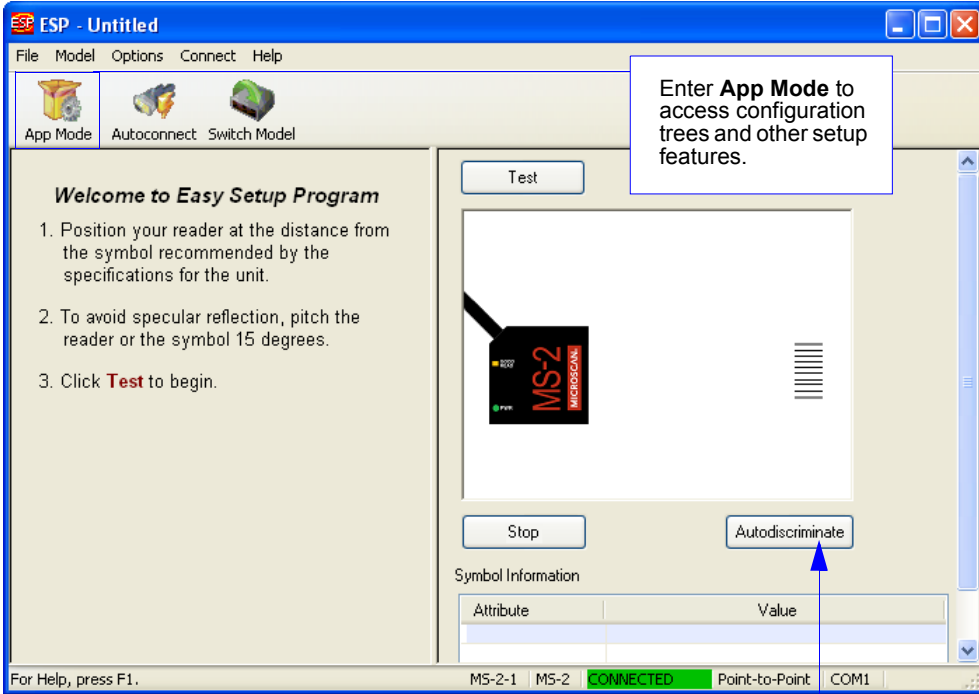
ESP - Untitled

File Model Options Connect Help

App Mode Autoconnect Switch Model

Enter **App Mode** to access configuration trees and other setup features.

Welcome to Easy Setup Program

1. Position your reader at the distance from the symbol recommended by the specifications for the unit.

2. To avoid specular reflection, pitch the reader or the symbol 15 degrees.

3. Click **Test** to begin.

Test

GOOD READ

PWR

MS-2

MICROSCAN

Stop

Autodiscriminate

Symbol Information

| Attribute | Value |
|---|---|
| | |
| | |

For Help, press F1. MS-2-1 MS-2 CONNECTED Point-to-Point COM1